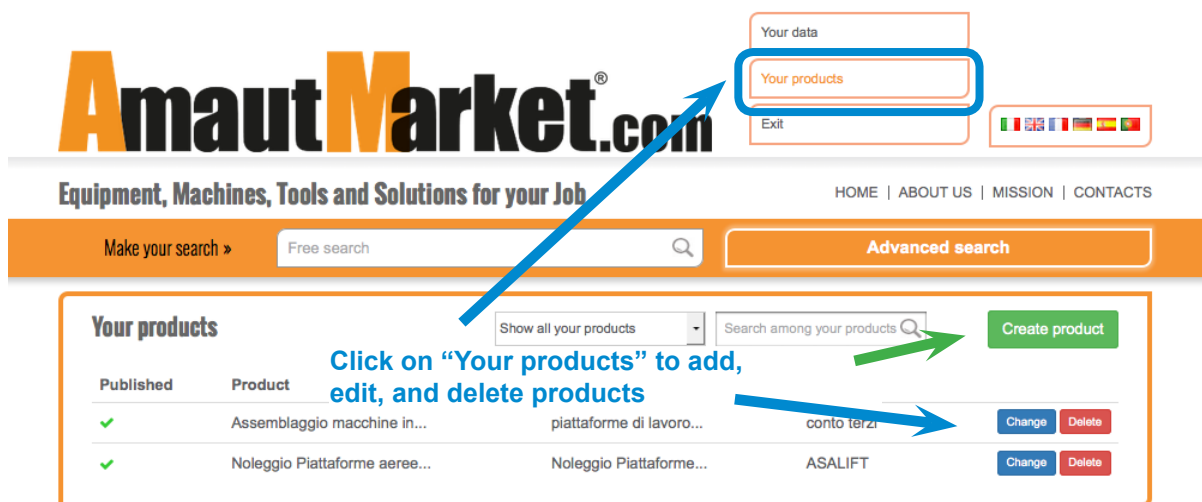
Your data

Your products

Exit

AmautMarket®.com

Equipment, Machines, Tools and Solutions for your Job

HOME | ABOUT US | MISSION | CONTACTS

Make your search »

Free search

Advanced search

Your products

Show all your products

Search among your products

Create product

Click on “Your products” to add, edit, and delete products

| Published | Product | | | |
|---|---|---|---|---|
| ✔ | Assemblaggio macchine in... | piattaforme di lavoro... | conto terzi | Change Delete |
| ✔ | Noleggio Piattaforme aeree... | Noleggio Piattaforme... | ASALIFT | Change Delete |